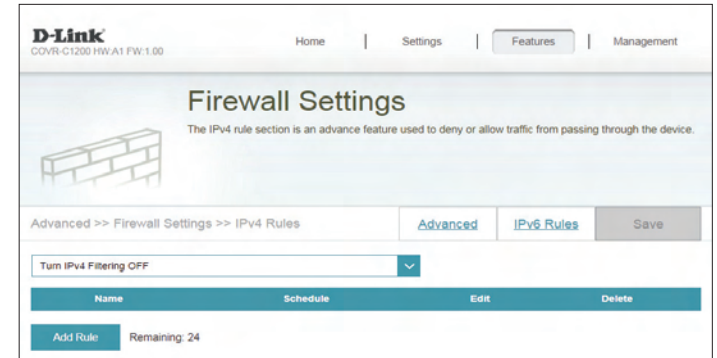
D-Link
COVR-C1200 HW:A1 FW:1.00

Home | Settings | Features | Management

Firewall Settings

The IPv4 rule section is an advance feature used to deny or allow traffic from passing through the device.

Advanced >> Firewall Settings >> IPv4 Rules

Advanced

IPv6 Rules

Save

Turn IPv4 Filtering OFF

| Name | Schedule | Edit | Delete |
|---|---|---|---|

Add Rule

Remaining: 24